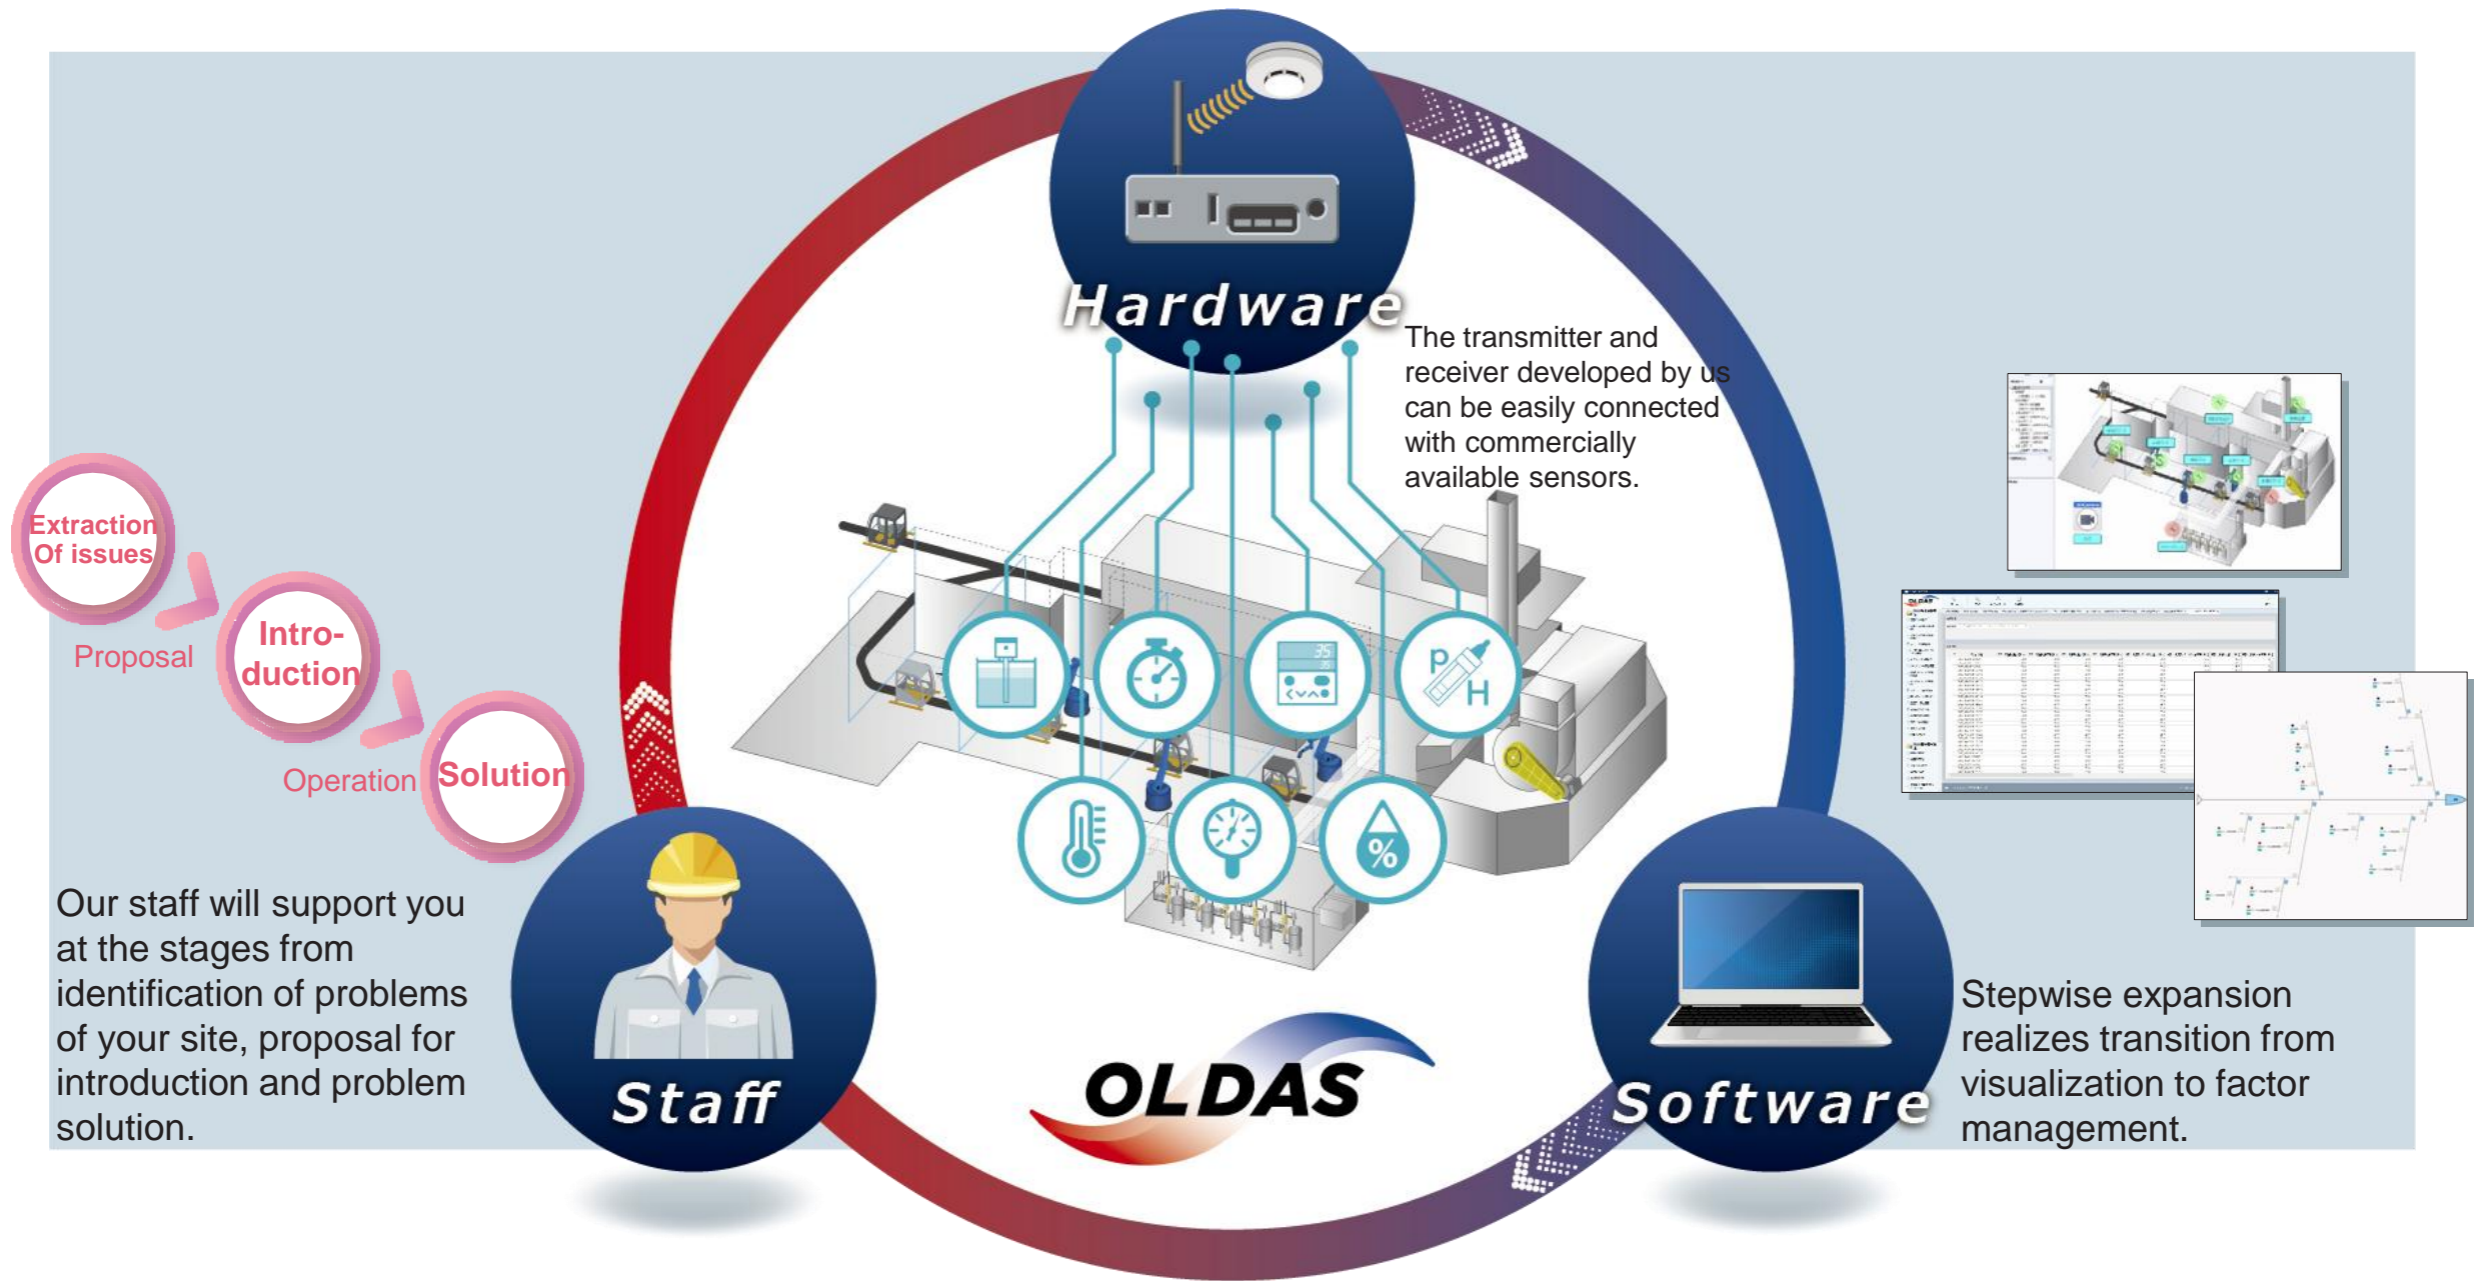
Hardware

The transmitter and receiver developed by us can be easily connected with commercially available sensors.

Extraction Of issues

Proposal

Intro-duction

Operation

Solution

Our staff will support you at the stages from identification of problems of your site, proposal for introduction and problem solution.

Staff

OLDAS

Software

Stepwise expansion realizes transition from visualization to factor management.